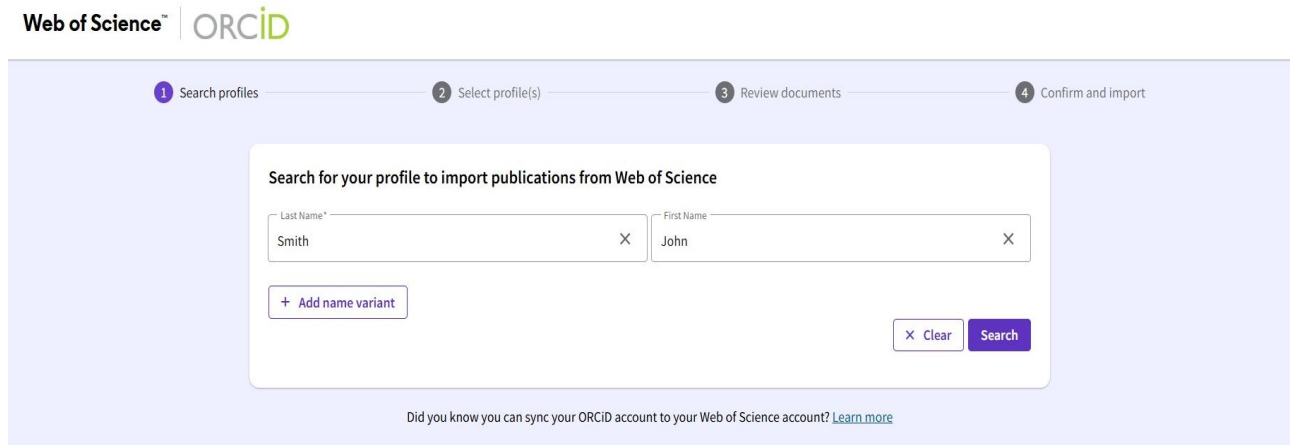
Web of Science™ ORCID

1 Search profiles 2 Select profile(s) 3 Review documents 4 Confirm and import

Search for your profile to import publications from Web of Science

Last Name*
Smith ×

First Name
John ×

+ Add name variant

× Clear Search

Did you know you can sync your ORCiD account to your Web of Science account? Learn more